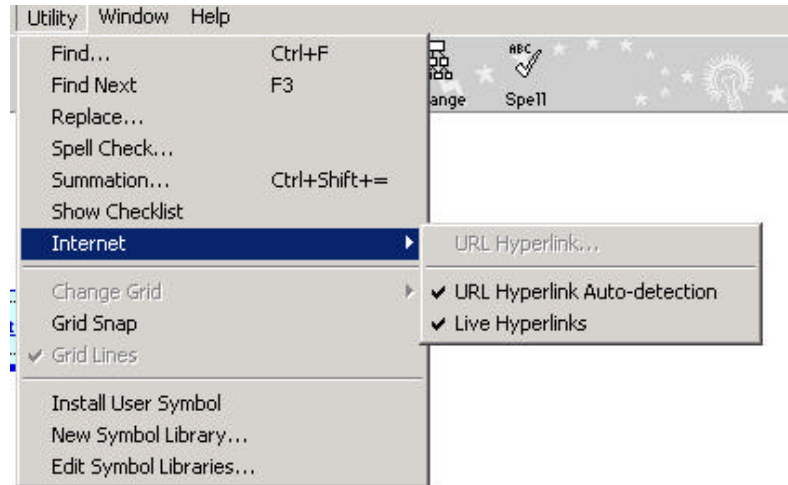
Utility Window Help

Find... Ctrl+F
Find Next F3
Replace...
Spell Check...
Summation... Ctrl+Shift+=
Show Checklist
Internet
Change Grid
Grid Snap
✔ Grid Lines
Install User Symbol
New Symbol Library...
Edit Symbol Libraries...

URL Hyperlink...
✔ URL Hyperlink Auto-detection
✔ Live Hyperlinks

ange
ABC
Spell